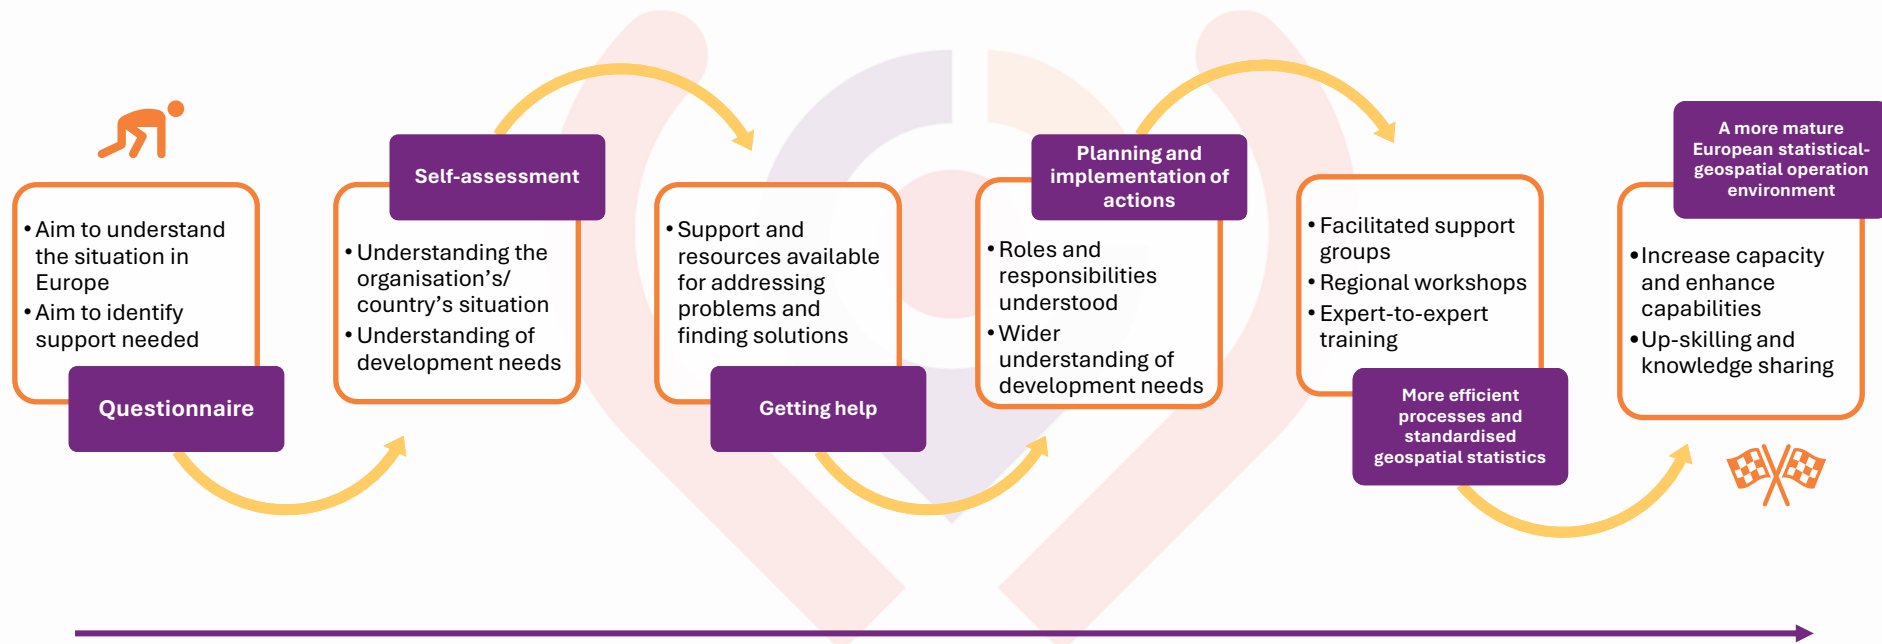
• Aim to understand the situation in Europe
• Aim to identify support needed

Questionnaire

Self-assessment

• Understanding the organisation's/ country's situation
• Understanding of development needs

• Support and resources available for addressing problems and finding solutions

Getting help

Planning and implementation of actions

• Roles and responsibilities understood
• Wider understanding of development needs

• Facilitated support groups
• Regional workshops
• Expert-to-expert training

More efficient processes and standardised geospatial statistics

A more mature European statistical-geospatial operation environment

• Increase capacity and enhance capabilities
• Up-skilling and knowledge sharing